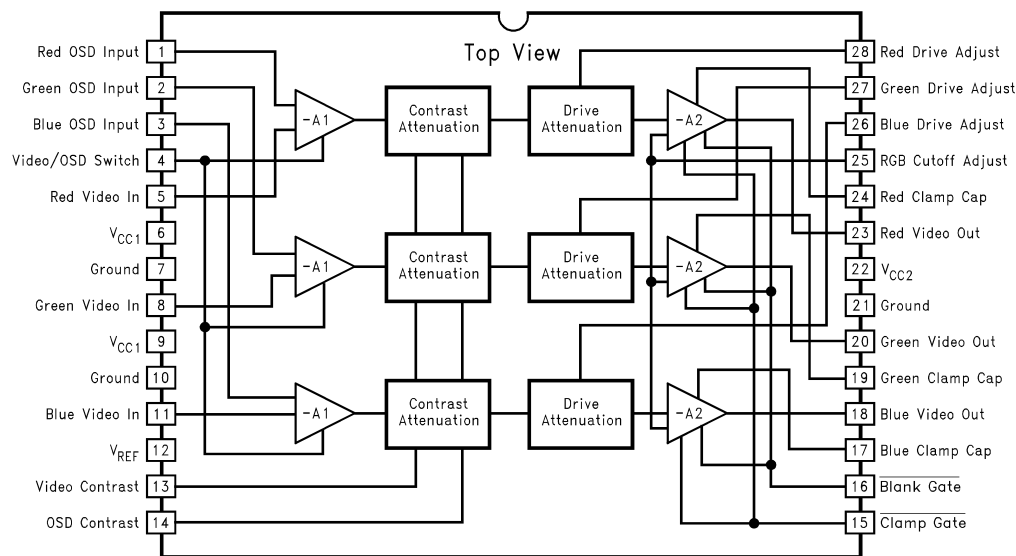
Top View

Red OSD Input 1
Green OSD Input 2
Blue OSD Input 3
Video/OSD Switch 4
Red Video In 5
$V_{CC1}$ 6
Ground 7
Green Video In 8
$V_{CC1}$ 9
Ground 10
Blue Video In 11
$V_{REF}$ 12
Video Contrast 13
OSD Contrast 14

-A1
-A1
-A1

Contrast Attenuation
Contrast Attenuation
Contrast Attenuation

Drive Attenuation
Drive Attenuation
Drive Attenuation

-A2
-A2
-A2

28 Red Drive Adjust
27 Green Drive Adjust
26 Blue Drive Adjust
25 RGB Cutoff Adjust
24 Red Clamp Cap
23 Red Video Out
22 $V_{CC2}$
21 Ground
20 Green Video Out
19 Green Clamp Cap
18 Blue Video Out
17 Blue Clamp Cap
16 $\overline{\text{Blank Gate}}$
15 $\overline{\text{Clamp Gate}}$